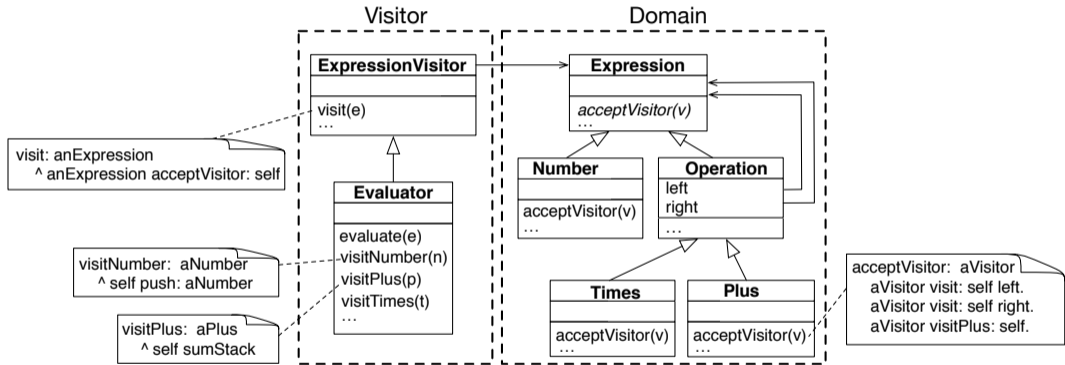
Visitor

Domain

ExpressionVisitor

visit(e)
...

visit: anExpression
^ anExpression acceptVisitor: self

Evaluator

evaluate(e)
visitNumber(n)
visitPlus(p)
visitTimes(t)
...

visitNumber: aNumber
^ self push: aNumber

visitPlus: aPlus
^ self sumStack

Expression

acceptVisitor(v)
...

Number

acceptVisitor(v)
...

Operation
left
right

...

Times

acceptVisitor(v)
...

Plus

acceptVisitor(v)
...

acceptVisitor: aVisitor
aVisitor visit: self left.
aVisitor visit: self right.
aVisitor visitPlus: self.